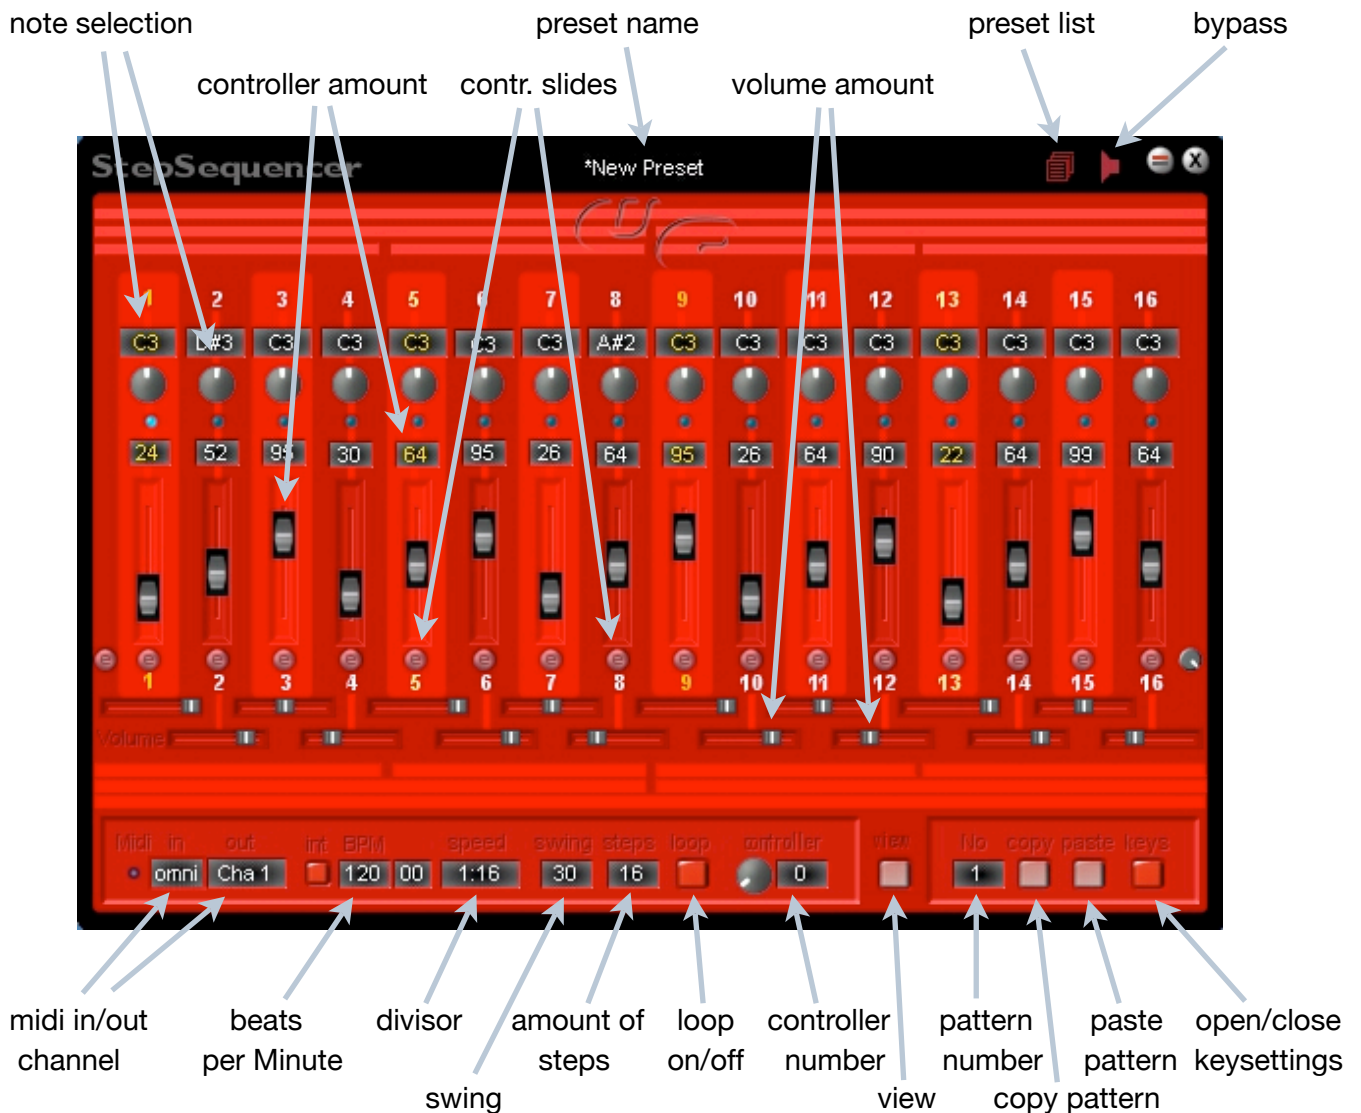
note selection

preset name

preset list

bypass

controller amount

contr. slides

volume amount

StepSequencer

*New Preset

1 2 3 4 5 6 7 8 9 10 11 12 13 14 15 16

| C3 | D#3 | C3 | C3 | C3 | C3 | C3 | A#2 | C3 | C3 | C3 | C3 | C3 | C3 | C3 | C3 |
|---|---|---|---|---|---|---|---|---|---|---|---|---|---|---|---|
| 24 | 52 | 95 | 30 | 64 | 95 | 26 | 64 | 95 | 26 | 64 | 90 | 22 | 64 | 99 | 64 |

1 2 3 4 5 6 7 8 9 10 11 12 13 14 15 16

Volume

Midi in out int BPM speed swing steps loop controller view No copy paste keys

omni Cha 1 120 00 1:16 30 16 0 1

midi in/out channel

beats per Minute

divisor

swing

amount of steps

loop on/off

controller number

view

pattern number

copy pattern

paste pattern

open/close keysettings